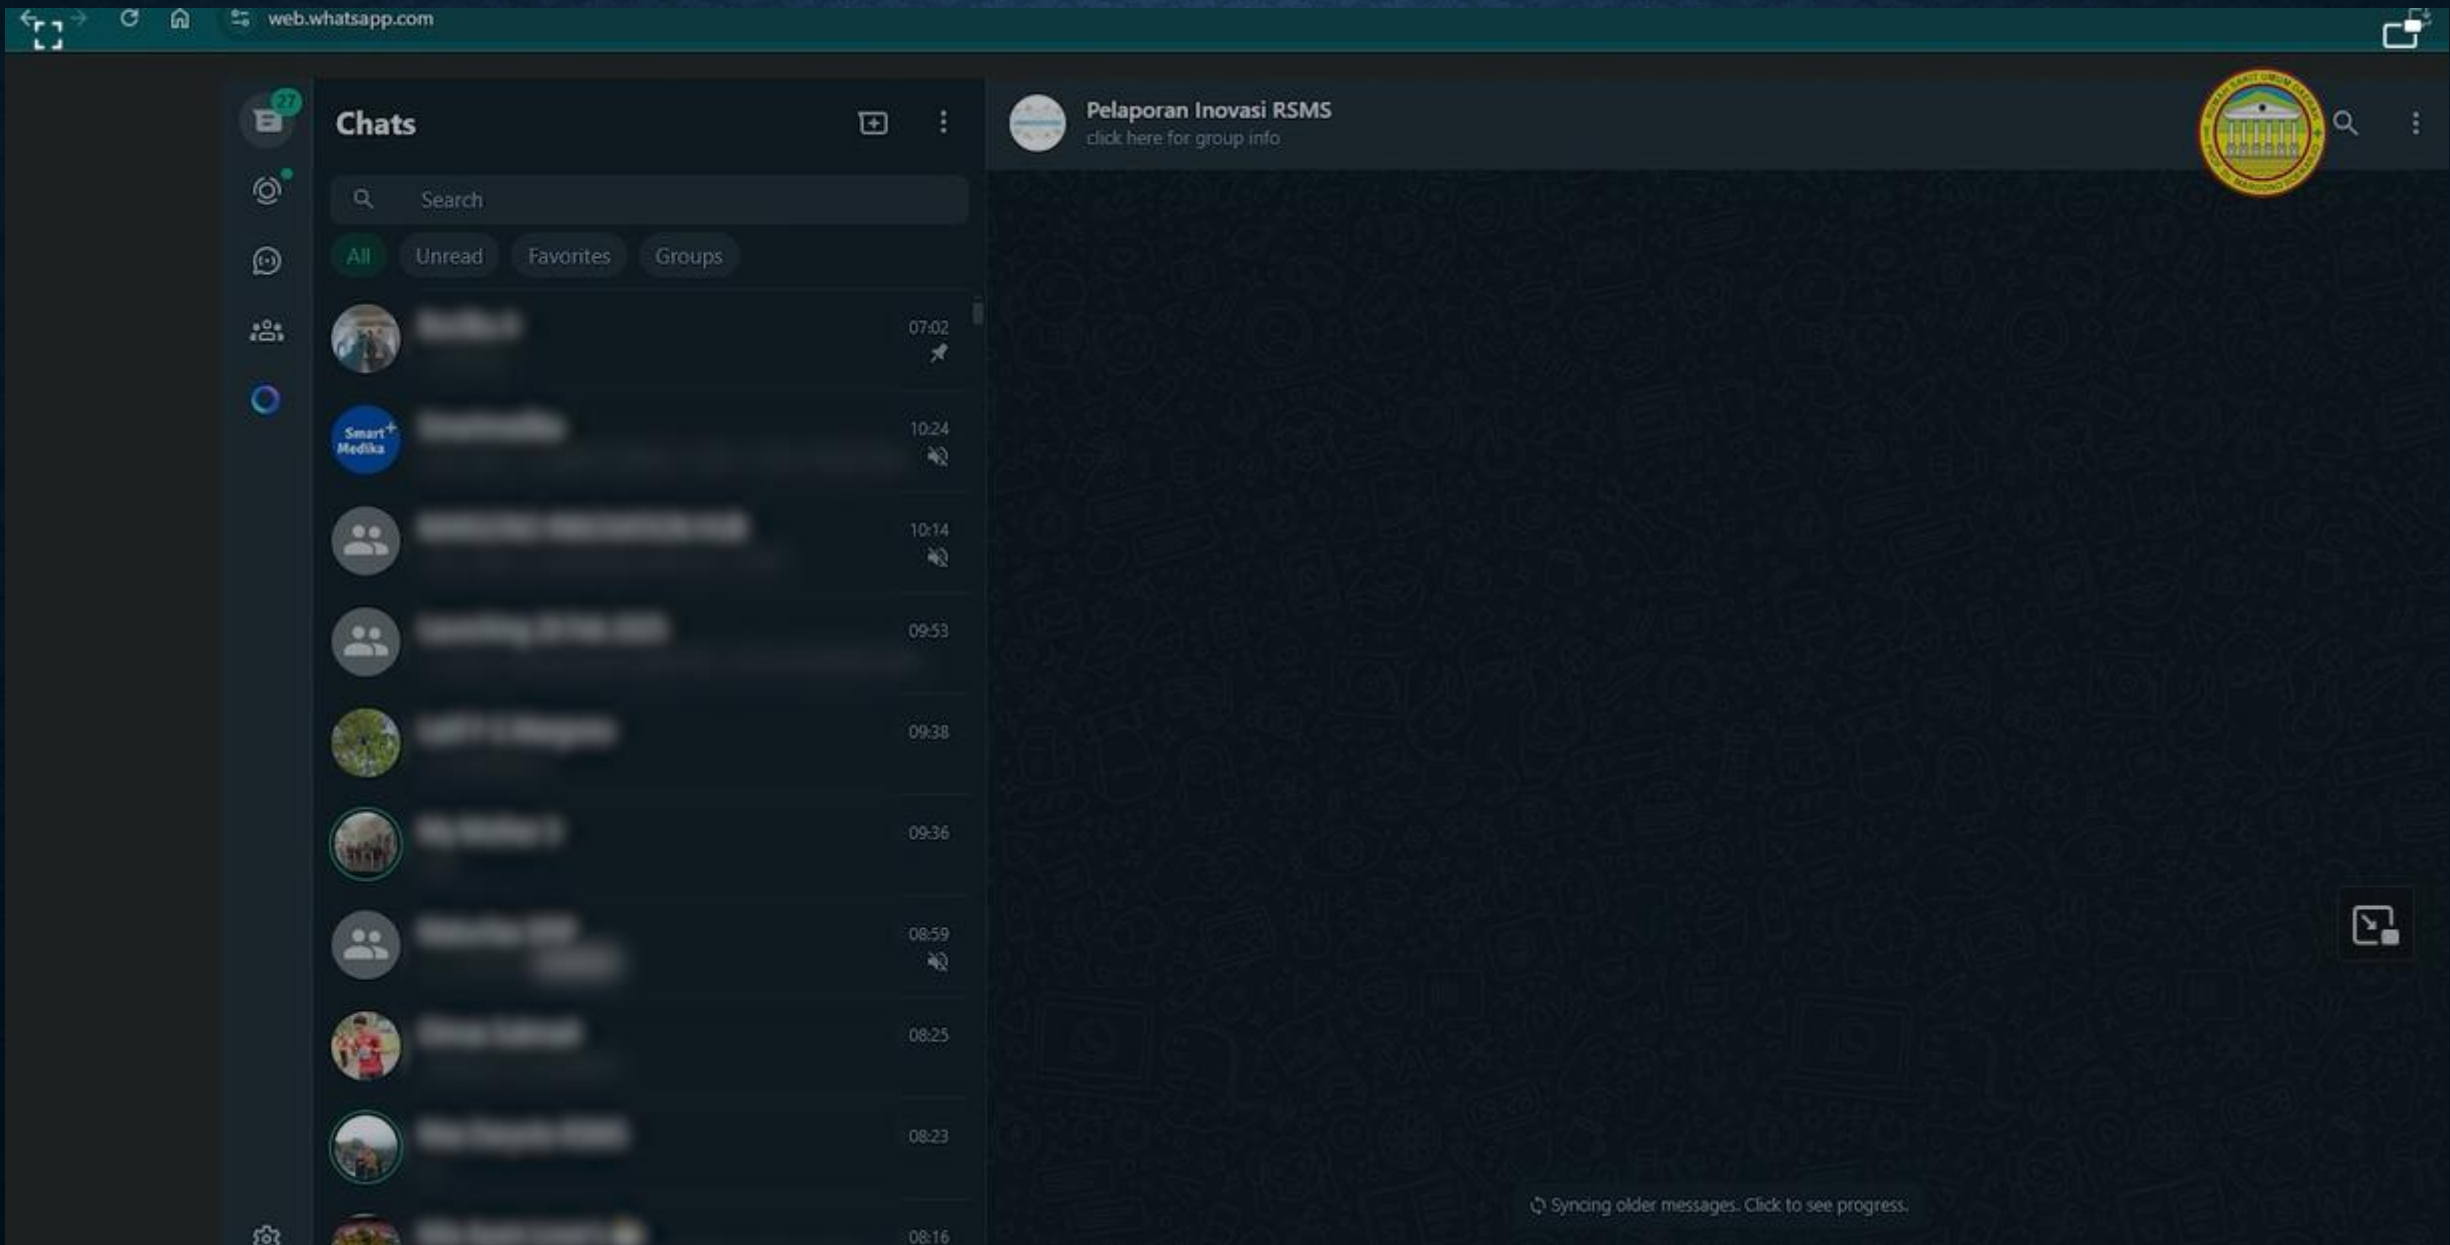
web.whatsapp.com

27

Chats

Search

All Unread Favorites Groups

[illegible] 07:02

Smart+ Medika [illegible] 10:24

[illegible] 10:14

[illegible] 09:53

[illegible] 09:38

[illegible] 09:36

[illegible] 08:59

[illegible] 08:25

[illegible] 08:23

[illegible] 08:16

Pelaporan Inovasi RSMS
click here for group info

Syncing older messages. Click to see progress.